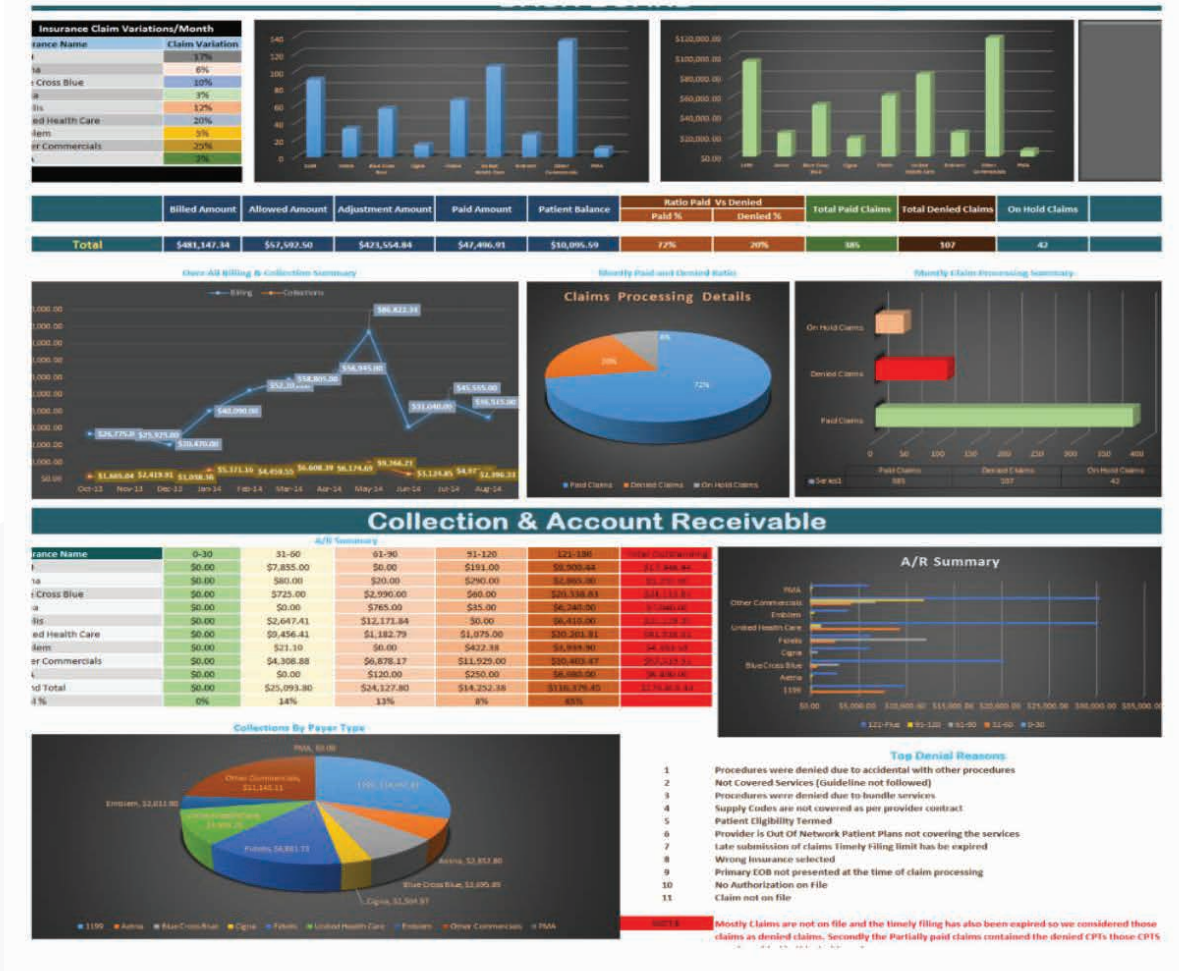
Insurance Claim Variations/Month

| urance Name | Claim Variation |
|---|---|
| | 17% |
| na | 6% |
| Cross Blue | 10% |
| a | 3% |
| lis | 12% |
| ed Health Care | 20% |
| lem | 5% |
| er Commercials | 25% |
| | 2% |

| | Billed Amount | Allowed Amount | Adjustment Amount | Paid Amount | Patient Balance | Ratio Paid Vs Denied Paid % | Denied % | Total Paid Claims | Total Denied Claims | On Hold Claims |
|---|---|---|---|---|---|---|---|---|---|---|
| Total | $481,147.34 | $57,592.50 | $423,554.84 | $47,496.91 | $10,095.59 | 72% | 20% | 385 | 107 | 42 |

Over All Billing & Collection Summary
Billing Collections
$86,822.34 $56,945.00 $58,805.00 $52,20 $40,090.00 $26,775.0 $25,925.00 $20,470.00 $31,040.00 $45,555.00 $36,515.00
$1,665.04 $2,419.91 $1,058.36 $5,371.16 $4,458.55 $6,608.39 $6,174.69 $9,766.21 $3,124.85 $4,97 $3,396.33
Oct-13 Nov-13 Dec-13 Jan-14 Feb-14 Mar-14 Apr-14 May-14 Jun-14 Jul-14 Aug-14

Monthly Paid and Denied Ratio
Claims Processing Details
8% 20% 72%
Paid Claims Denied Claims On Hold Claims

Monthly Claim Processing Summary
On Hold Claims
Denied Claims
Paid Claims
0 50 100 150 200 250 300 350 400
Paid Claims Denied Claims On Hold Claims
Series1 385 107 42

Collection & Account Receivable

A/R Summary

| urance Name | 0-30 | 31-60 | 61-90 | 91-120 | 121-180 | Total Outstanding |
|---|---|---|---|---|---|---|
| | $0.00 | $7,855.00 | $0.00 | $191.00 | $9,900.44 | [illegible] |
| na | $0.00 | $80.00 | $20.00 | $290.00 | $2,860.00 | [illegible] |
| Cross Blue | $0.00 | $725.00 | $2,990.00 | $60.00 | $20,338.83 | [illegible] |
| a | $0.00 | $0.00 | $765.00 | $35.00 | $6,240.00 | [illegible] |
| lis | $0.00 | $2,647.41 | $12,171.84 | $0.00 | $6,410.00 | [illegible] |
| ed Health Care | $0.00 | $9,456.41 | $1,182.79 | $1,075.00 | $30,203.31 | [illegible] |
| lem | $0.00 | $21.10 | $0.00 | $422.38 | $3,899.90 | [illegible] |
| er Commercials | $0.00 | $4,308.88 | $6,878.17 | $11,929.00 | $30,403.47 | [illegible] |
| | $0.00 | $0.00 | $120.00 | $250.00 | $6,080.00 | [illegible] |
| nd Total | $0.00 | $25,093.80 | $24,127.80 | $14,252.38 | $116,379.45 | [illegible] |
| l % | 0% | 14% | 13% | 8% | 65% | |

A/R Summary
PMA Other Commercials Emblem United Health Care Fidelis Cigna Blue Cross Blue Aetna 1199
$0.00 $5,000.00 $10,000.00 $15,000.00 $20,000.00 $25,000.00 $30,000.00 $35,000.00
121-Plus 91-120 61-90 31-60 0-30

Collections By Payer Type
PMA, $0.00
Other Commercials, $11,140.11
Emblem, $2,011.90
United Health Care, $9,999.26
1199, $14,061.81
Fidelis, $6,881.77
Aetna, $2,853.80
Blue Cross Blue, $3,695.89
Cigna, $1,594.97
1199 Aetna Blue Cross Blue Cigna Fidelis United Health Care Emblem Other Commercials PMA

Top Denial Reasons
1 Procedures were denied due to accidental with other procedures
2 Not Covered Services (Guideline not followed)
3 Procedures were denied due to bundle services
4 Supply Codes are not covered as per provider contract
5 Patient Eligibility Termed
6 Provider is Out Of Network Patient Plans not covering the services
7 Late submission of claims Timely Filing limit has be expired
8 Wrong Insurance selected
9 Primary EOB not presented at the time of claim processing
10 No Authorization on File
11 Claim not on file

NOTE Mostly Claims are not on file and the timely filing has also been expired so we considered those claims as denied claims. Secondly the Partially paid claims contained the denied CPTs those CPTS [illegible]